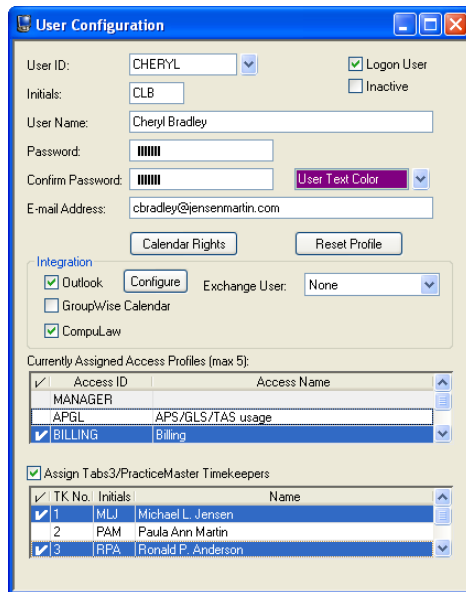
User Configuration

User ID: CHERYL
Logon User
Inactive
Initials: CLB
User Name: Cheryl Bradley
Password: IIIIIIII
Confirm Password: IIIIIIII
User Text Color
E-mail Address: cbradley@jensenmartin.com

Calendar Rights
Reset Profile

Integration
Outlook
Configure
Exchange User: None
GroupWise Calendar
CompuLaw

Currently Assigned Access Profiles (max 5):

| ✓ | Access ID | Access Name |
|---|---|---|
| | MANAGER | |
| | APGL | APS/GLS/TAS usage |
| ✓ | BILLING | Billing |

Assign Tabs3/PracticeMaster Timekeepers

| ✓ | TK No. | Initials | Name |
|---|---|---|---|
| ✓ | 1 | MLJ | Michael L. Jensen |
| | 2 | PAM | Paula Ann Martin |
| ✓ | 3 | RPA | Ronald P. Anderson |